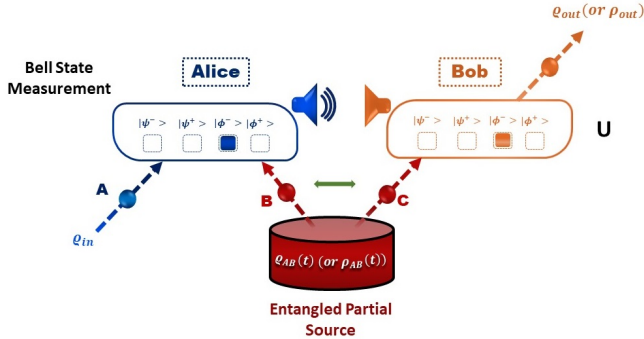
$\varrho_{out}(or\ \rho_{out})$

Bell State Measurement

Alice

$|\psi^- >$ $|\psi^+ >$ $|\phi^- >$ $|\phi^+ >$

Bob

$|\psi^- >$ $|\psi^+ >$ $|\phi^- >$ $|\phi^+ >$

U

A

B

C

$\varrho_{in}$

$\varrho_{AB}(t)\ (or\ \rho_{AB}(t))$

Entangled Partial Source